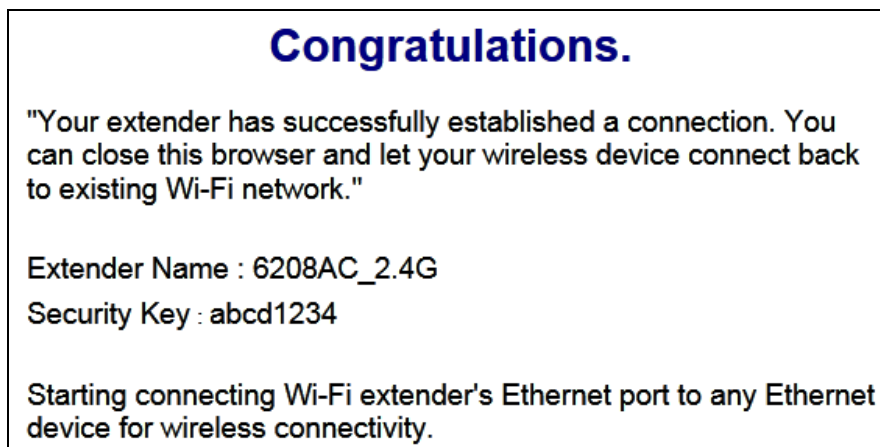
Congratulations.

"Your extender has successfully established a connection. You can close this browser and let your wireless device connect back to existing Wi-Fi network."

Extender Name : 6208AC_2.4G

Security Key : abcd1234

Starting connecting Wi-Fi extender's Ethernet port to any Ethernet device for wireless connectivity.